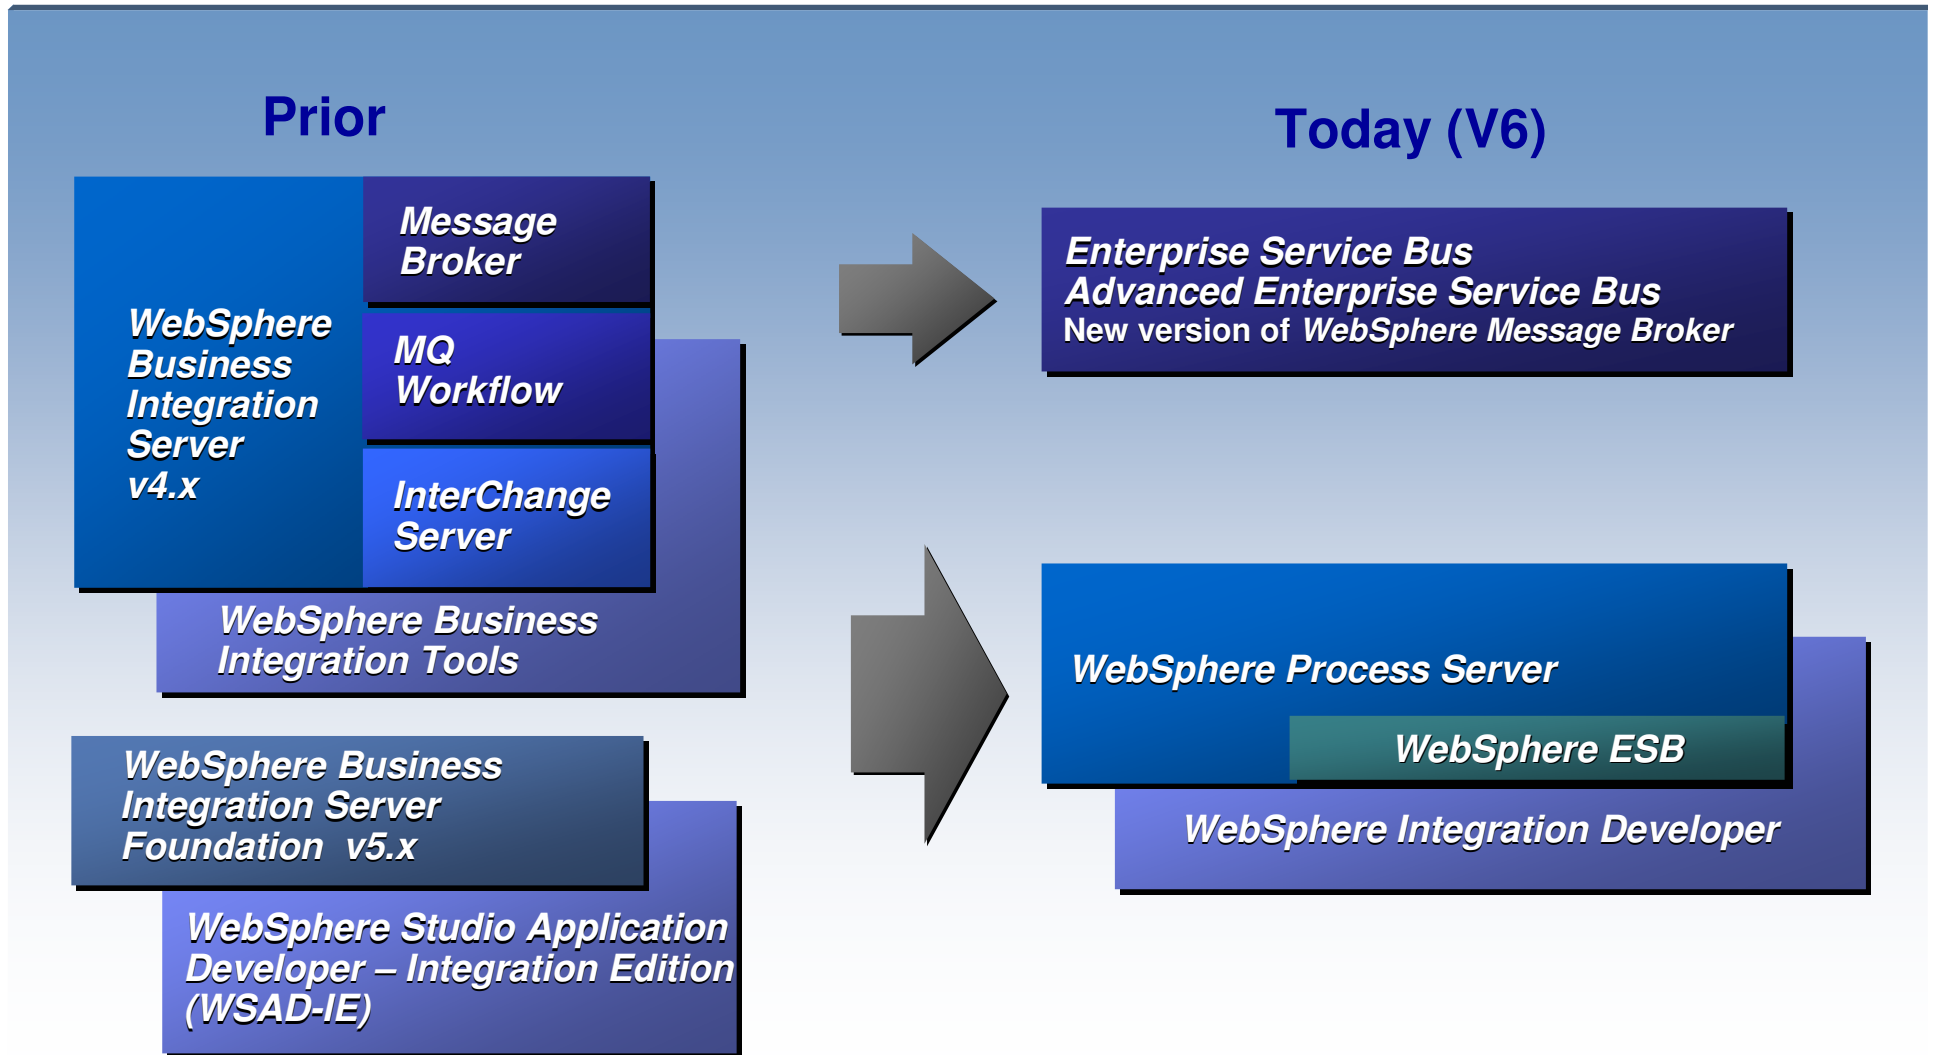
Prior

Today (V6)

WebSphere Business Integration Server v4.x

Message Broker

MQ Workflow

InterChange Server

WebSphere Business Integration Tools

Enterprise Service Bus
Advanced Enterprise Service Bus
New version of WebSphere Message Broker

WebSphere Business Integration Server Foundation v5.x

WebSphere Studio Application Developer – Integration Edition (WSAD-IE)

WebSphere Process Server

WebSphere ESB

WebSphere Integration Developer